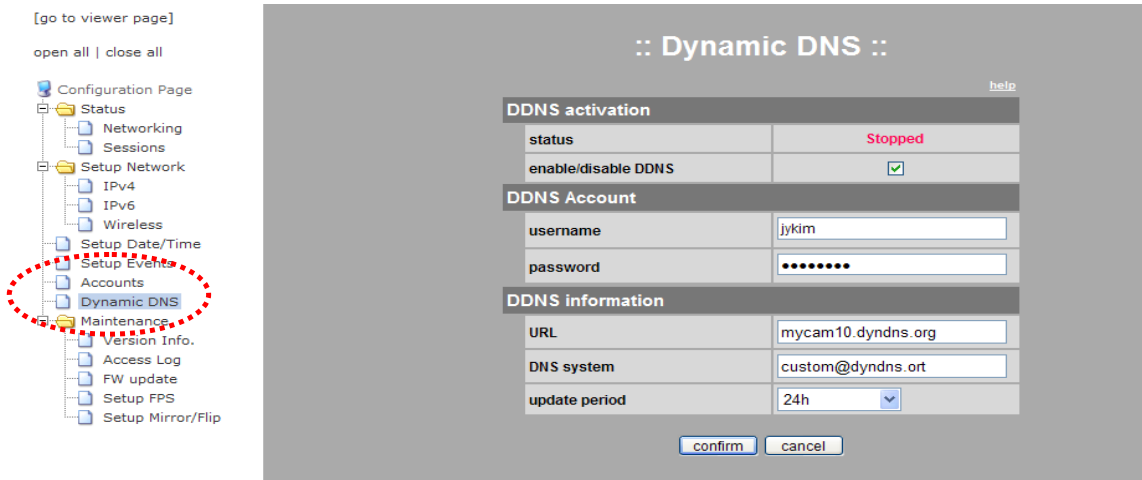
[go to viewer page]

open all | close all

Configuration Page
Status
Networking
Sessions
Setup Network
IPv4
IPv6
Wireless
Setup Date/Time
Setup Events
Accounts
Dynamic DNS
Maintenance
Version Info.
Access Log
FW update
Setup FPS
Setup Mirror/Flip

:: Dynamic DNS ::

help

| DDNS activation | |
|---|---|
| status | Stopped |
| enable/disable DDNS | ☑ |
| **DDNS Account** | |
| username | jykim |
| password | •••••••• |
| **DDNS information** | |
| URL | mycam10.dyndns.org |
| DNS system | custom@dyndns.ort |
| update period | 24h |

confirm cancel